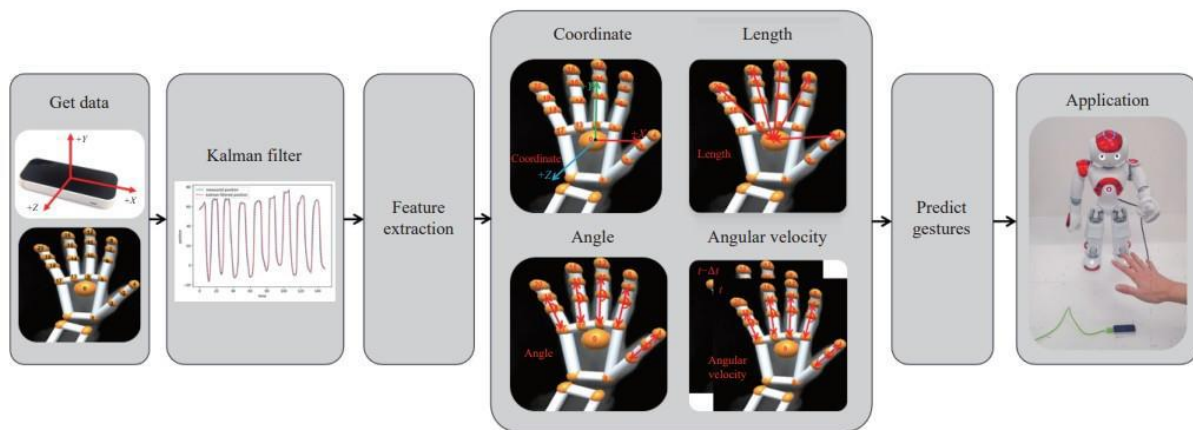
Get data

+Y

+Z

+X

Kalman filter

Feature extraction

Coordinate

+Y

+X

Coordinate

+Z

Length

Length

Angle

Angle

Angular velocity

$t-\Delta t$

$t$

Angular velocity

Predict gestures

Application